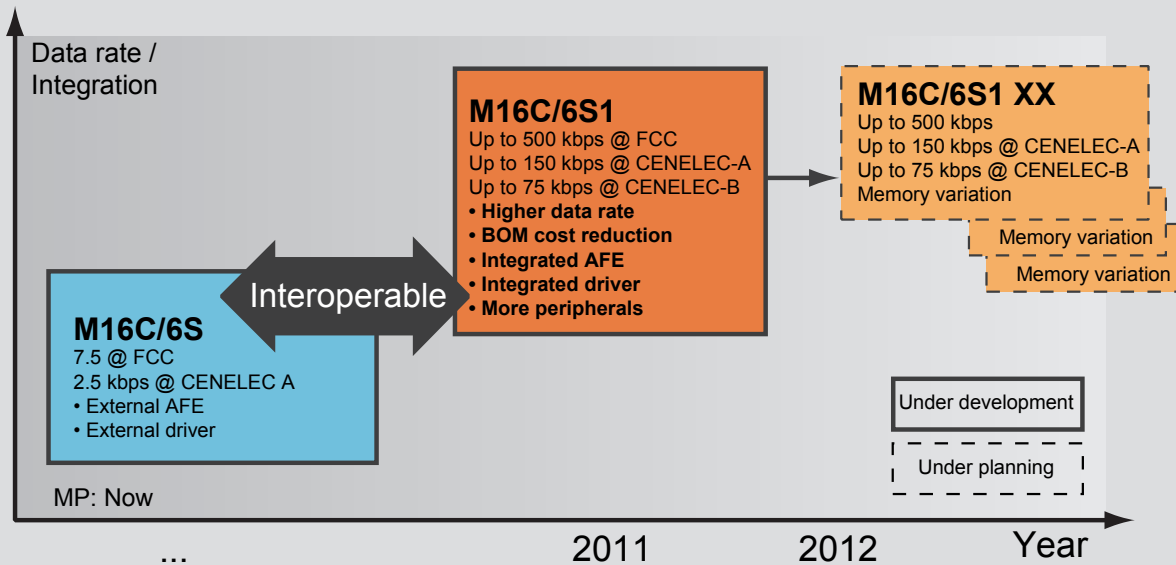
Data rate / Integration

M16C/6S
7.5 @ FCC
2.5 kbps @ CENELEC A
• External AFE
• External driver

Interoperable

M16C/6S1
Up to 500 kbps @ FCC
Up to 150 kbps @ CENELEC-A
Up to 75 kbps @ CENELEC-B
• Higher data rate
• BOM cost reduction
• Integrated AFE
• Integrated driver
• More peripherals

M16C/6S1 XX
Up to 500 kbps
Up to 150 kbps @ CENELEC-A
Up to 75 kbps @ CENELEC-B
Memory variation

Memory variation

Memory variation

Under development

Under planning

MP: Now

...

2011

2012

Year